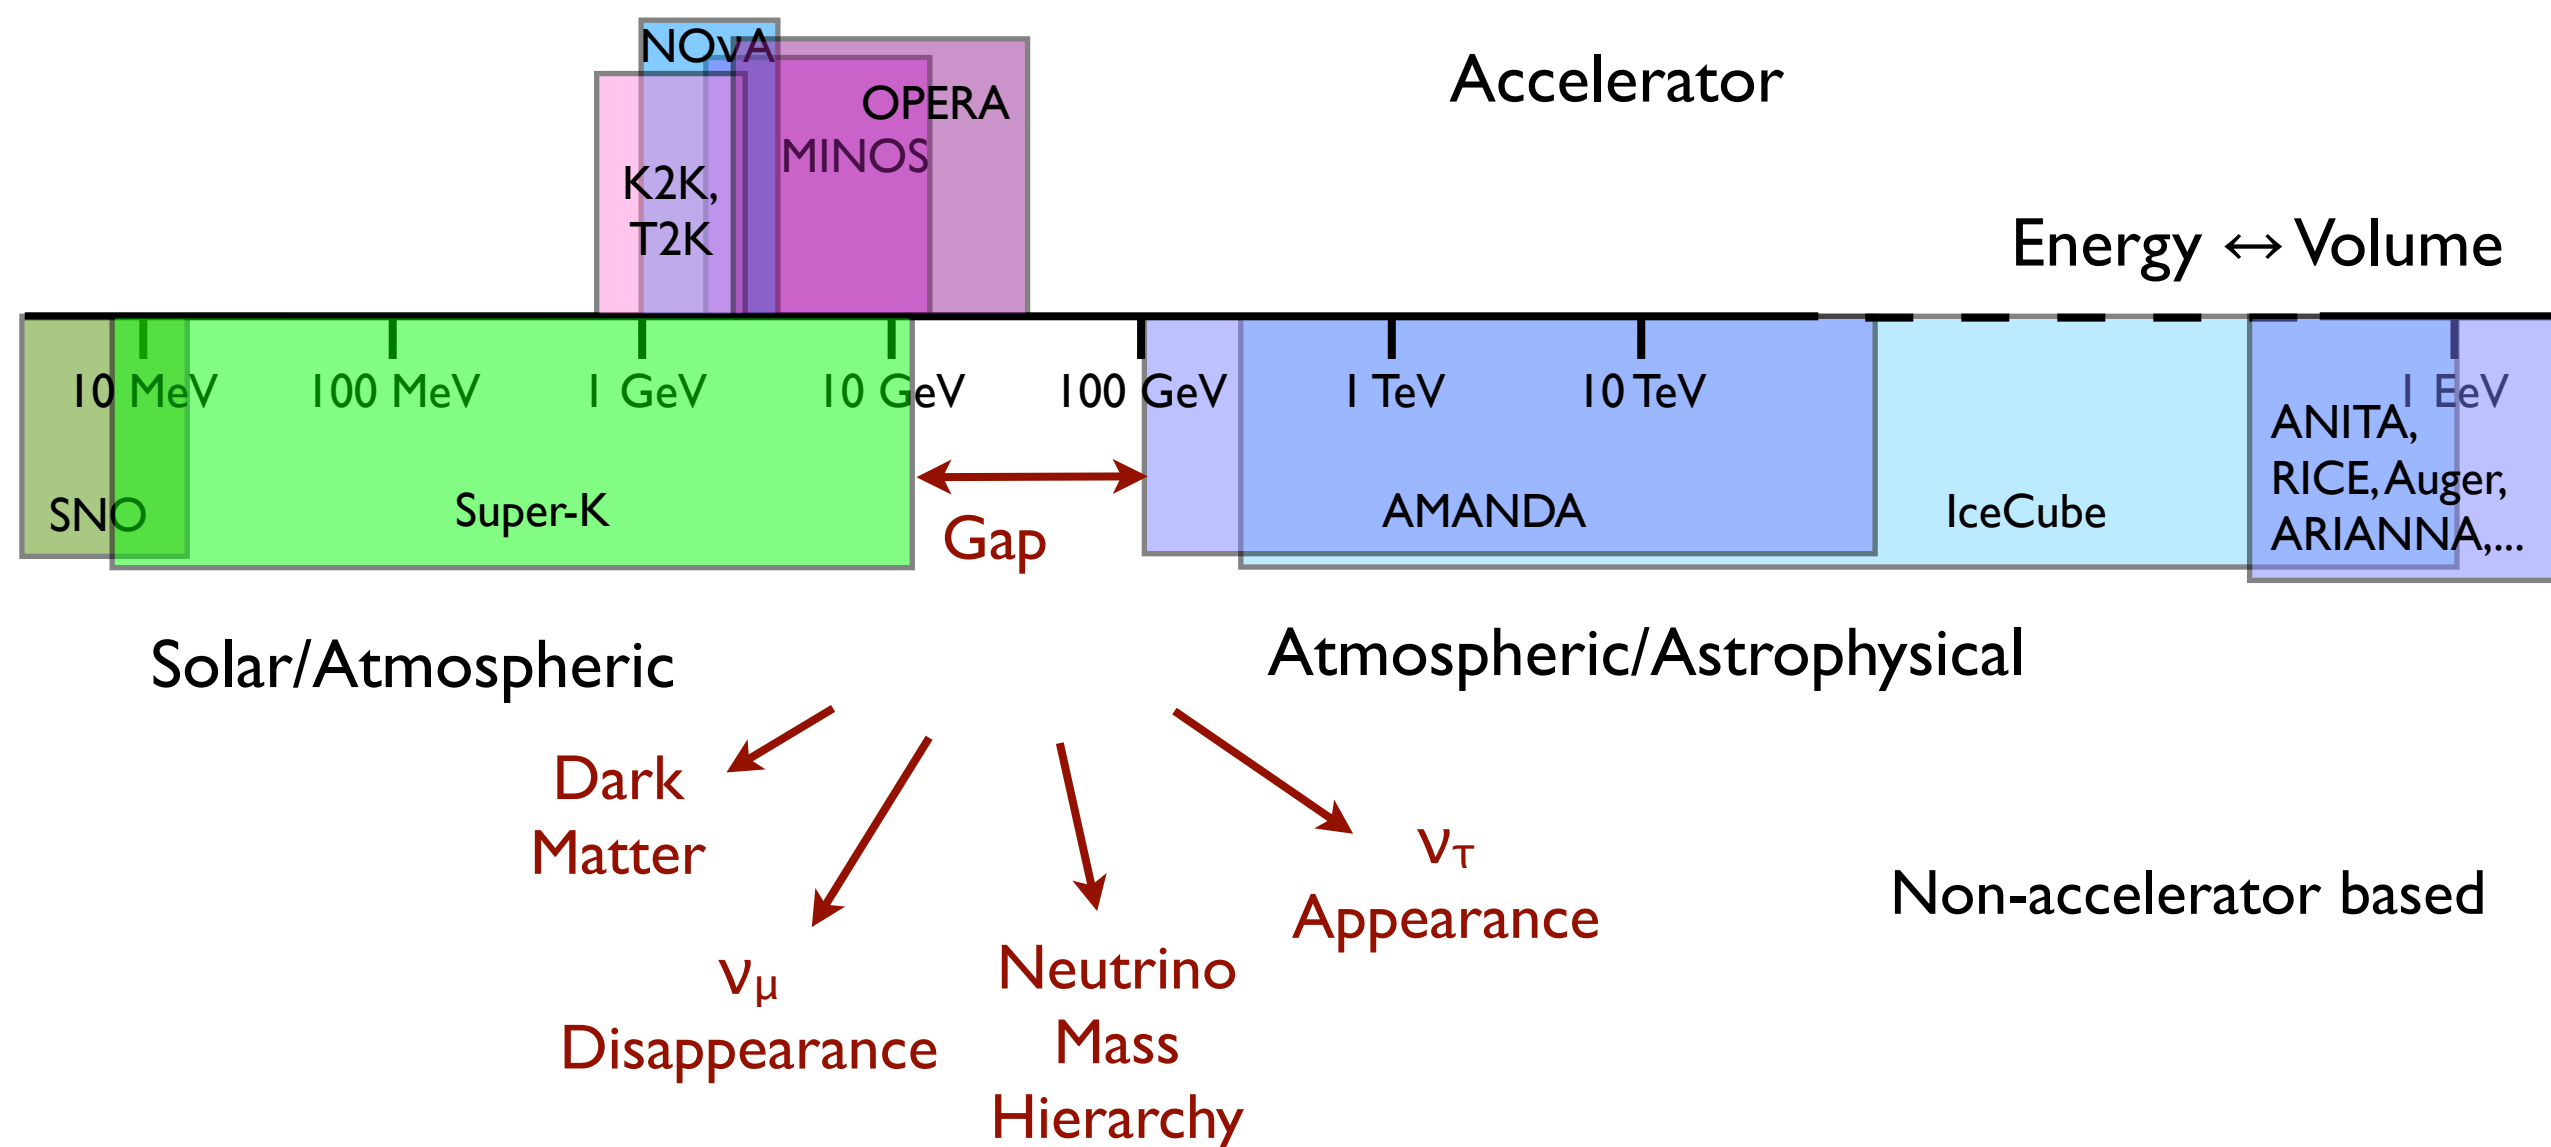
NOvA
OPERA
MINOS
K2K, T2K
Accelerator

Energy ↔ Volume

10 MeV
100 MeV
1 GeV
10 GeV
100 GeV
1 TeV
10 TeV
1 EeV

SNO
Super-K
Gap
AMANDA
IceCube
ANITA, RICE, Auger, ARIANNA,...

Solar/Atmospheric

Atmospheric/Astrophysical

Dark Matter

$\nu_\mu$ Disappearance

Neutrino Mass Hierarchy

$\nu_\tau$ Appearance

Non-accelerator based